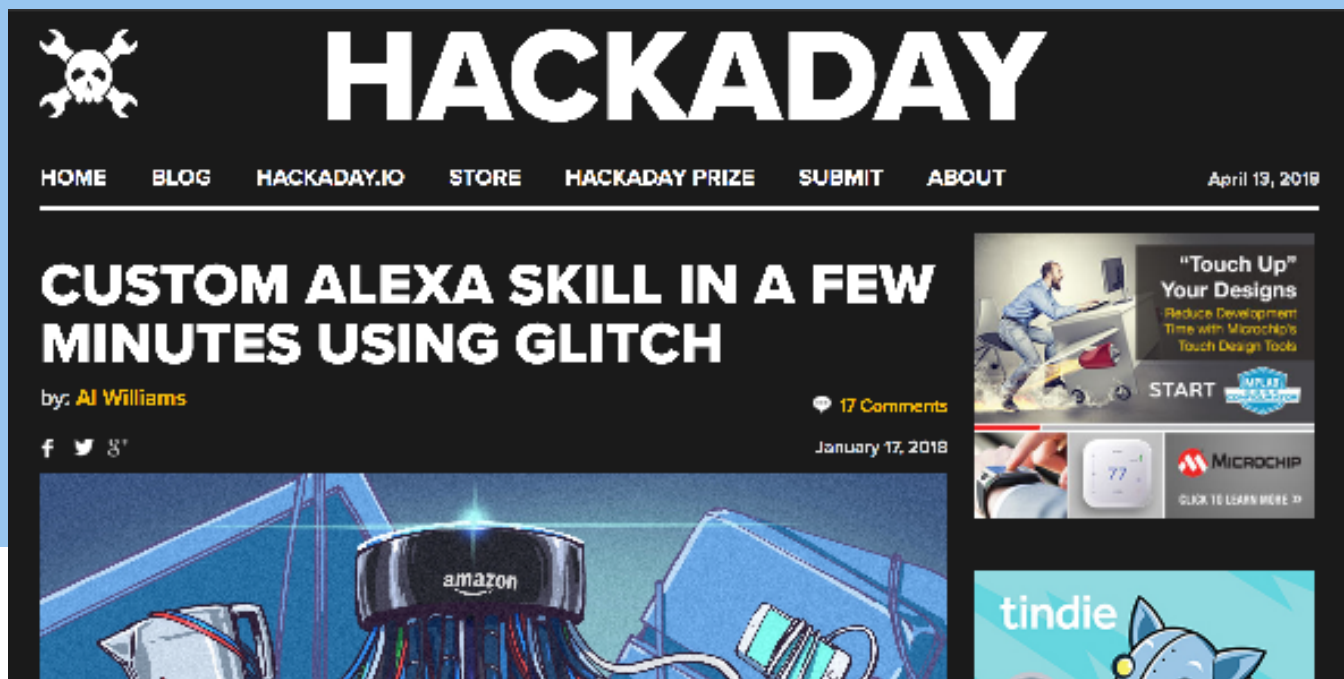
HACKADAY

HOME BLOG HACKADAY.IO STORE HACKADAY PRIZE SUBMIT ABOUT

April 13, 2018

CUSTOM ALEXA SKILL IN A FEW MINUTES USING GLITCH

by: Al Williams

17 Comments

January 17, 2018

amazon

"Touch Up" Your Designs

Reduce Development Time with Microchip's Touch Design Tools

START

MPLAB CONFIGURATOR

77

MICROCHIP

CLICK TO LEARN MORE »

tindie